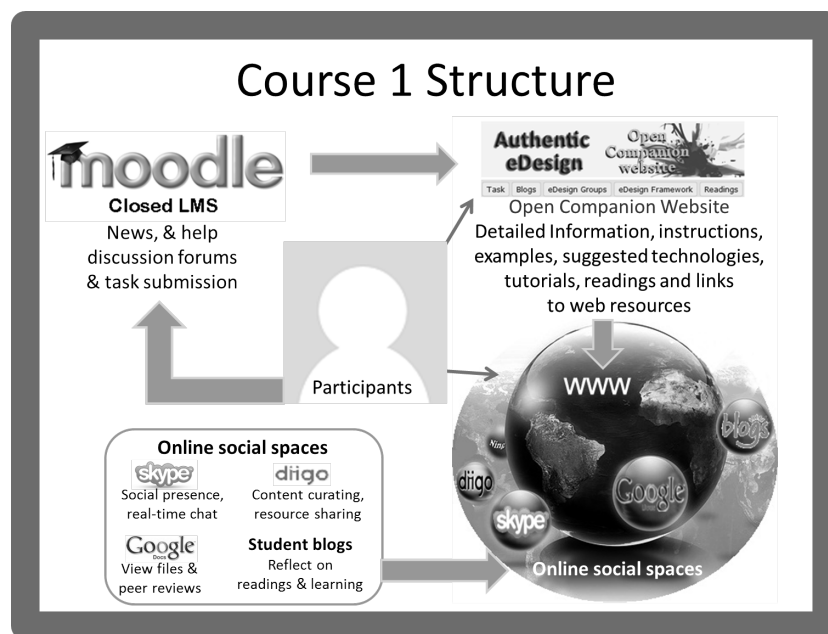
Course 1 Structure

moodle
Closed LMS
News, & help discussion forums & task submission

Authentic eDesign
Open Companion website
Task | Blogs | eDesign Groups | eDesign Framework | Readings

Open Companion Website
Detailed Information, instructions, examples, suggested technologies, tutorials, readings and links to web resources

Participants

WWW
Ning
blogs
diigo
Google
skype
Online social spaces

Online social spaces
skype
Social presence, real-time chat
diigo
Content curating, resource sharing
Google Docs
View files & peer reviews
Student blogs
Reflect on readings & learning